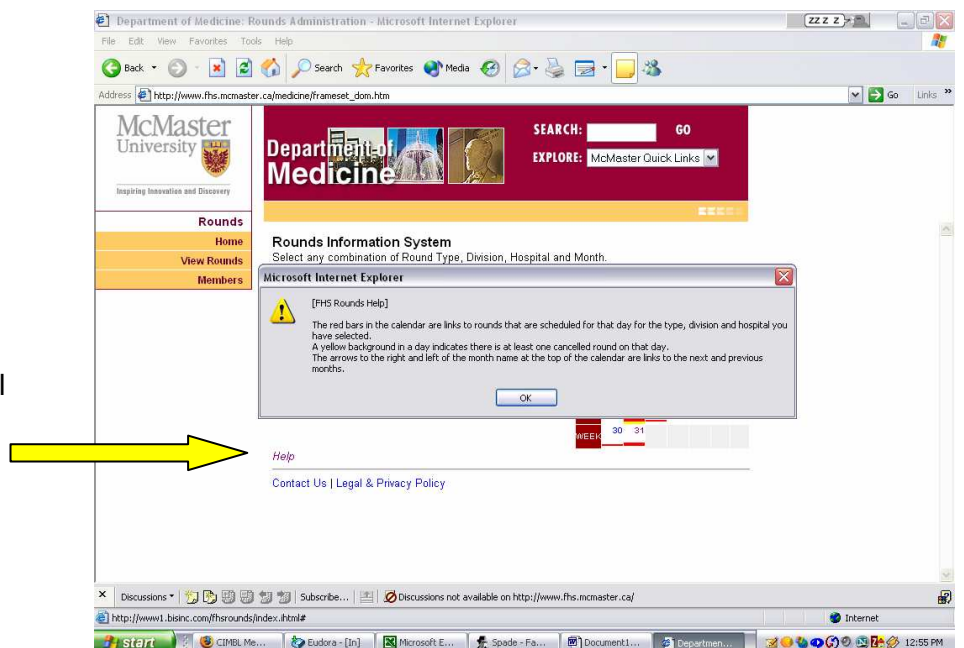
Department of Medicine: Rounds Administration - Microsoft Internet Explorer

ZZZ Z

File Edit View Favorites Tools Help

Back Search Favorites Media

Address http://www.fhs.mcmaster.ca/medicine/frameset_dom.htm

Go Links »

McMaster University

Inspiring Innovation and Discovery

Department of Medicine

SEARCH: GO

EXPLORE: McMaster Quick Links

Rounds
Home
View Rounds
Members

Rounds Information System

Select any combination of Round Type, Division, Hospital and Month.

Microsoft Internet Explorer

[FHS Rounds Help]

The red bars in the calendar are links to rounds that are scheduled for that day for the type, division and hospital you have selected.
A yellow background in a day indicates there is at least one cancelled round on that day.
The arrows to the right and left of the month name at the top of the calendar are links to the next and previous months.

OK

WEEK 30 31

Help

Contact Us | Legal & Privacy Policy

Discussions ▾ Subscribe... Discussions not available on http://www.fhs.mcmaster.ca/

http://www1.bisinc.com/fhsrounds/index.jhtml#

Internet

start CIMBL Me... Eudora - [In] Microsoft E... Spade - Fa... Document1... Departmen... 12:55 PM